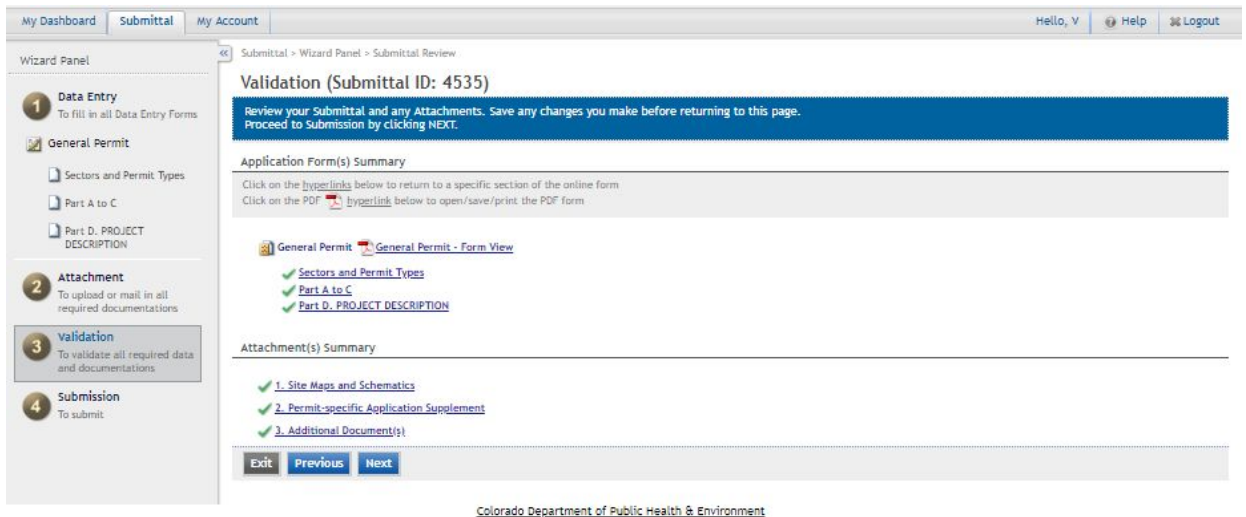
My Dashboard Submittal My Account Hello, V Help Logout

Wizard Panel

1 Data Entry
To fill in all Data Entry Forms

General Permit

Sectors and Permit Types

Part A to C

Part D. PROJECT DESCRIPTION

2 Attachment
To upload or mail in all required documentations

3 Validation
To validate all required data and documentations

4 Submission
To submit

«

Submittal > Wizard Panel > Submittal Review

Validation (Submittal ID: 4535)

Review your Submittal and any Attachments. Save any changes you make before returning to this page.
Proceed to Submission by clicking NEXT.

Application Form(s) Summary

Click on the hyperlinks below to return to a specific section of the online form
Click on the PDF hyperlink below to open/save/print the PDF form

General Permit General Permit - Form View

Sectors and Permit Types
Part A to C
Part D. PROJECT DESCRIPTION

Attachment(s) Summary

1. Site Maps and Schematics
2. Permit-specific Application Supplement
3. Additional Document(s)

Exit Previous Next

Colorado Department of Public Health & Environment